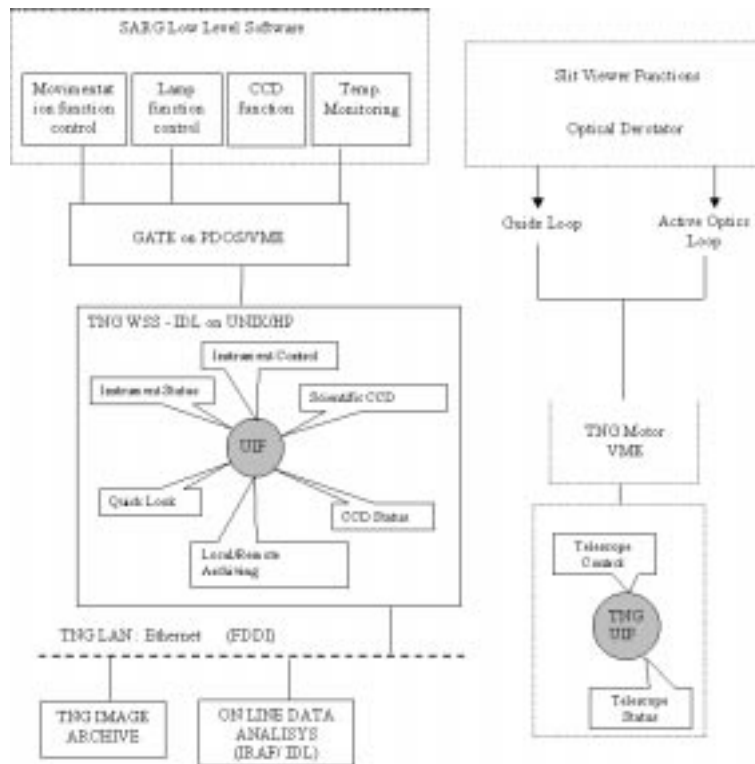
SARG Low Level Software

Movimentation function control

Lamp function control

CCD function

Temp. Monitoring

Slit Viewer Functions

Optical Derotator

GATE on PDOS/VME

Guide Loop

Active Optics Loop

TNG WSS - IDL on UNIX/HP

Instrument Control

Instrument Status

Scientific CCD

UIF

Quick Look

CCD Status

Local/Remote Archiving

TNG Motor VME

Telescope Control

TNG UIF

Telescope Status

TNG LAN : Ethernet (FDDI)

TNG IMAGE ARCHIVE

ON LINE DATA ANALISYS (IRAF/ IDL)